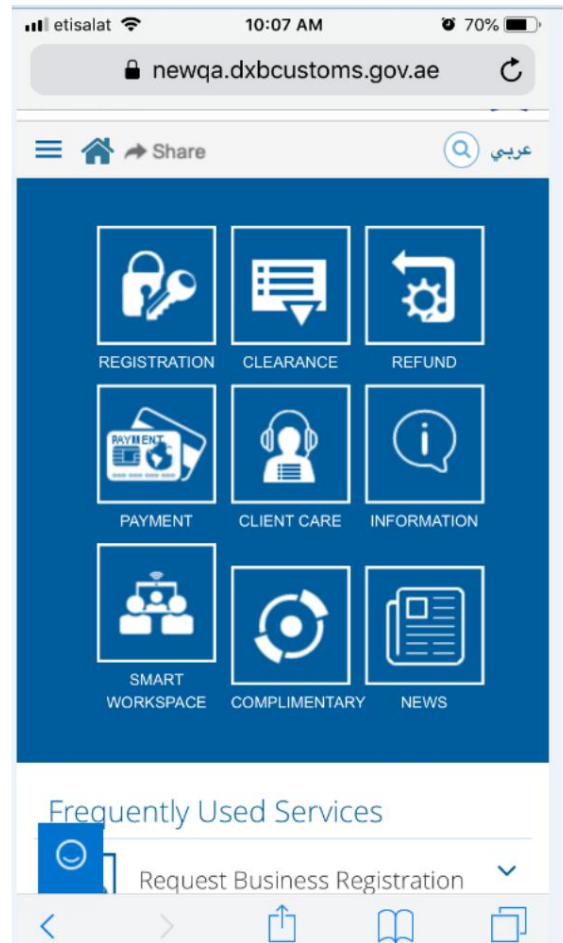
etisalat 10:07 AM 70%

newqa.dxbcustoms.gov.ae

Share عربي

REGISTRATION
CLEARANCE
REFUND

PAYMENT
PAYMENT
CLIENT CARE
INFORMATION

SMART WORKSPACE
COMPLIMENTARY
NEWS

Frequently Used Services

Request Business Registration